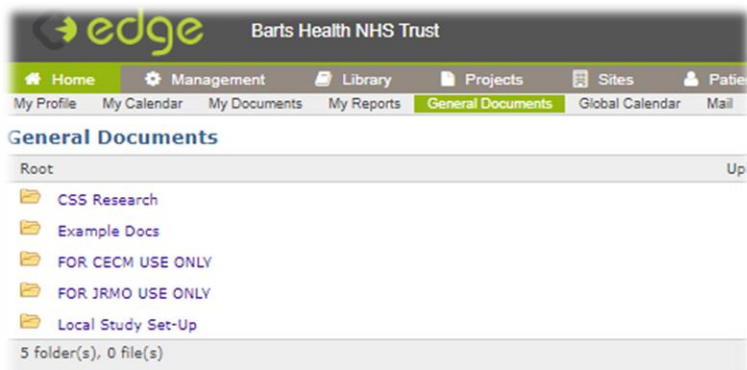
edge Barts Health NHS Trust

Home Management Library Projects Sites Patie

My Profile My Calendar My Documents My Reports General Documents Global Calendar Mail

General Documents

Root Up

CSS Research

Example Docs

FOR CECM USE ONLY

FOR JRMO USE ONLY

Local Study Set-Up

5 folder(s), 0 file(s)